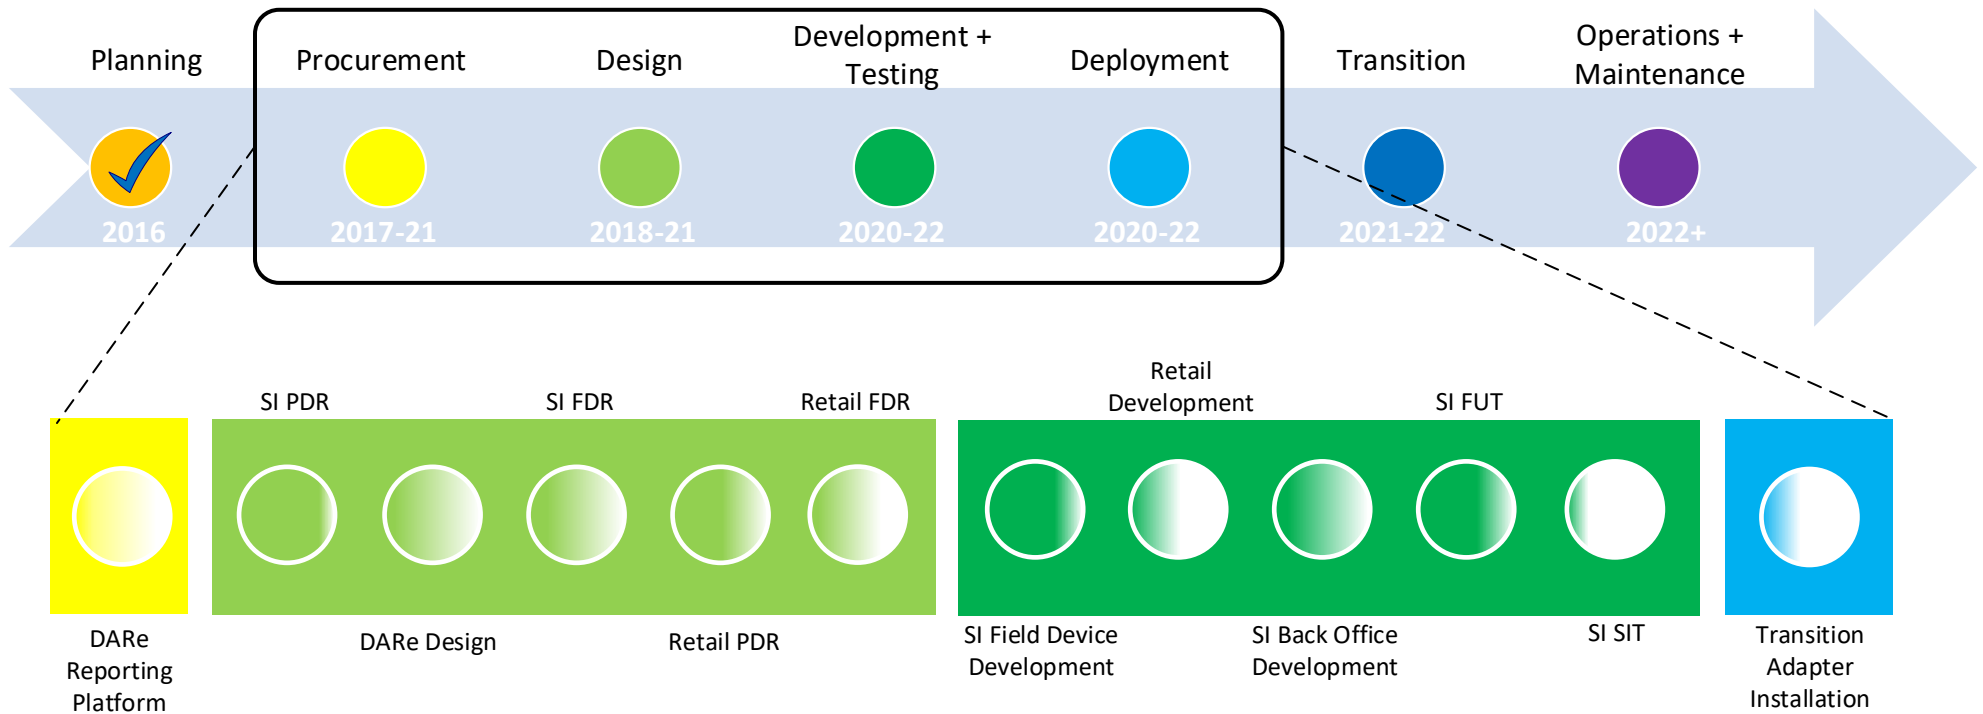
Planning

Procurement

Design

Development + Testing

Deployment

Transition

Operations + Maintenance

2016

2017-21

2018-21

2020-22

2020-22

2021-22

2022+

SI PDR

SI FDR

Retail FDR

Retail Development

SI FUT

DARe Reporting Platform

DARe Design

Retail PDR

SI Field Device Development

SI Back Office Development

SI SIT

Transition Adapter Installation